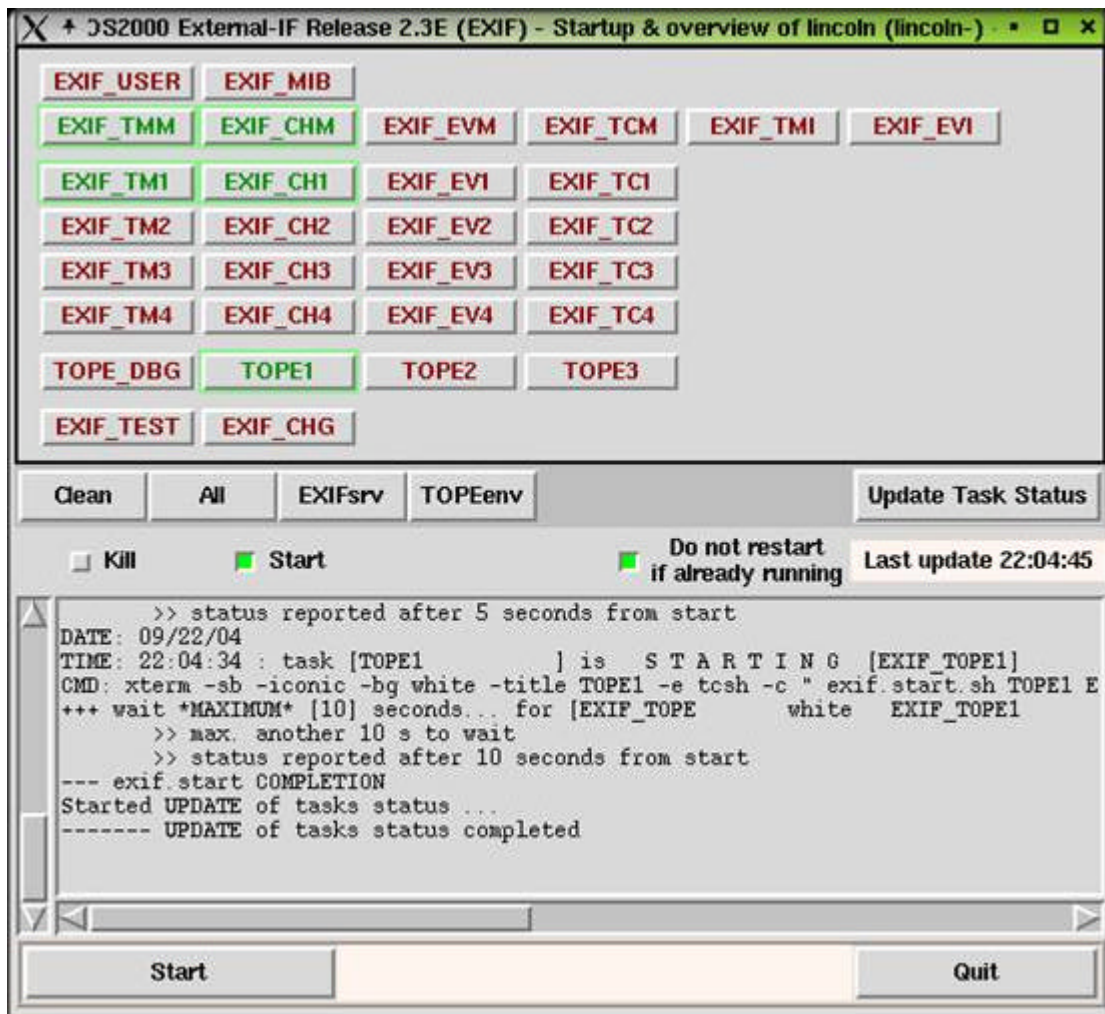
DS2000 External-IF Release 2.3E (EXIF) - Startup & overview of lincoln (lincoln-)

EXIF_USER EXIF_MIB
EXIF_TMM EXIF_CHM EXIF_EVM EXIF_TCM EXIF_TMI EXIF_EVI
EXIF_TM1 EXIF_CH1 EXIF_EV1 EXIF_TC1
EXIF_TM2 EXIF_CH2 EXIF_EV2 EXIF_TC2
EXIF_TM3 EXIF_CH3 EXIF_EV3 EXIF_TC3
EXIF_TM4 EXIF_CH4 EXIF_EV4 EXIF_TC4
TOPE_DBG TOPE1 TOPE2 TOPE3
EXIF_TEST EXIF_CHG

Clean All EXIFsrv TOPEenv Update Task Status

Kill Start Do not restart if already running Last update 22:04:45

>> status reported after 5 seconds from start
DATE: 09/22/04
TIME: 22:04:34 : task [TOPE1 ] is S T A R T I N G [EXIF_TOPE1]
CMD: xterm -sb -iconic -bg white -title TOPE1 -e tcsh -c " exif.start.sh TOPE1 E
+++ wait *MAXIMUM* [10] seconds... for [EXIF_TOPE white EXIF_TOPE1
>> max. another 10 s to wait
>> status reported after 10 seconds from start
--- exif.start COMPLETION
Started UPDATE of tasks status ...
------- UPDATE of tasks status completed

Start Quit